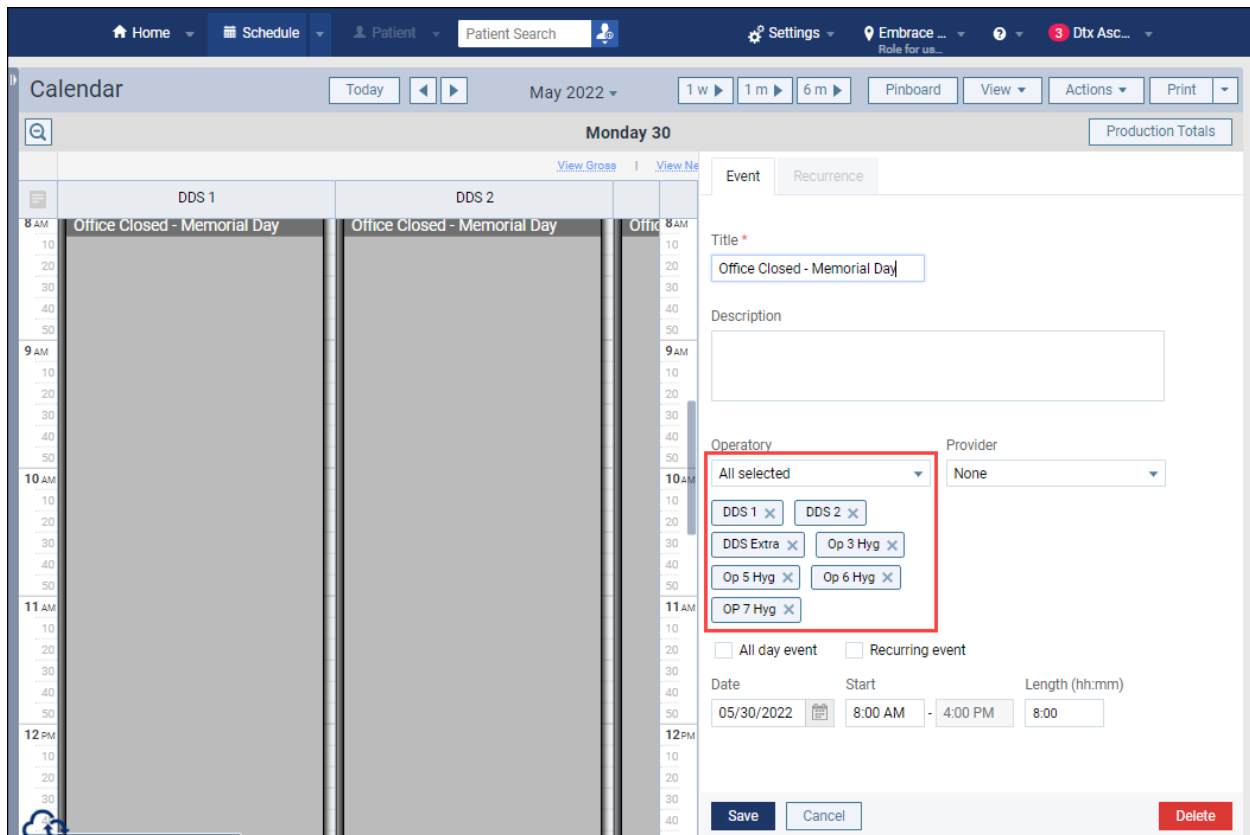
Home Schedule Patient Patient Search Settings Embrace ... Role for us... 3 Dtx Asc...

Calendar Today May 2022 1 w 1 m 6 m Pinboard View Actions Print

Monday 30 Production Totals

View Gross | View Ne

DDS 1 DDS 2

8 AM Office Closed - Memorial Day Office Closed - Memorial Day Offic 8 AM
10 20 30 40 50
9 AM
10 20 30 40 50
10 AM
10 20 30 40 50
11 AM
10 20 30 40 50
12 PM
10 20 30 40

Event Recurrence

Title *
Office Closed - Memorial Day

Description

Operatory
All selected
DDS 1 DDS 2 DDS Extra Op 3 Hyg Op 5 Hyg Op 6 Hyg OP 7 Hyg

Provider
None

All day event Recurring event

Date
05/30/2022

Start
8:00 AM - 4:00 PM

Length (hh:mm)
8:00

Save Cancel Delete